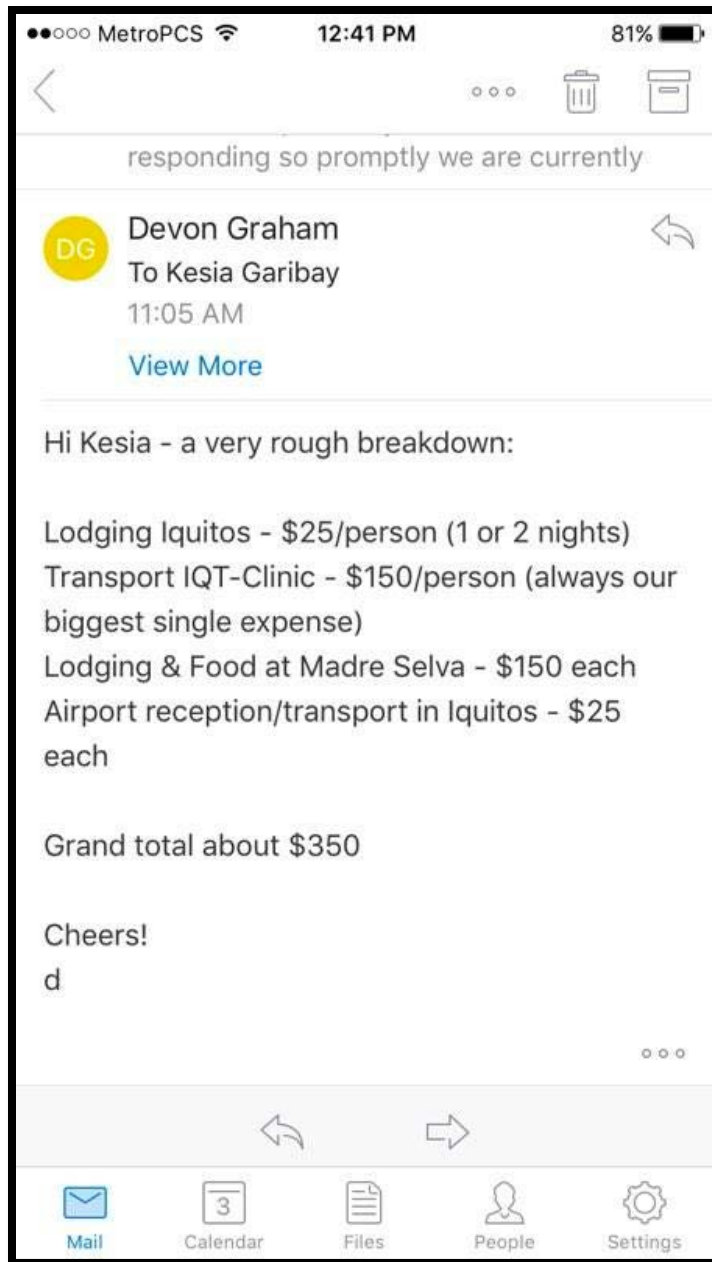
●●○○○ MetroPCS 12:41 PM 81%

responding so promptly we are currently

DG
Devon Graham
To Kesia Garibay
11:05 AM
View More

Hi Kesia - a very rough breakdown:

Lodging Iquitos - \$25/person (1 or 2 nights)
Transport IQT-Clinic - \$150/person (always our biggest single expense)
Lodging & Food at Madre Selva - \$150 each
Airport reception/transport in Iquitos - \$25 each

Grand total about \$350

Cheers!
d

3

Mail Calendar Files People Settings